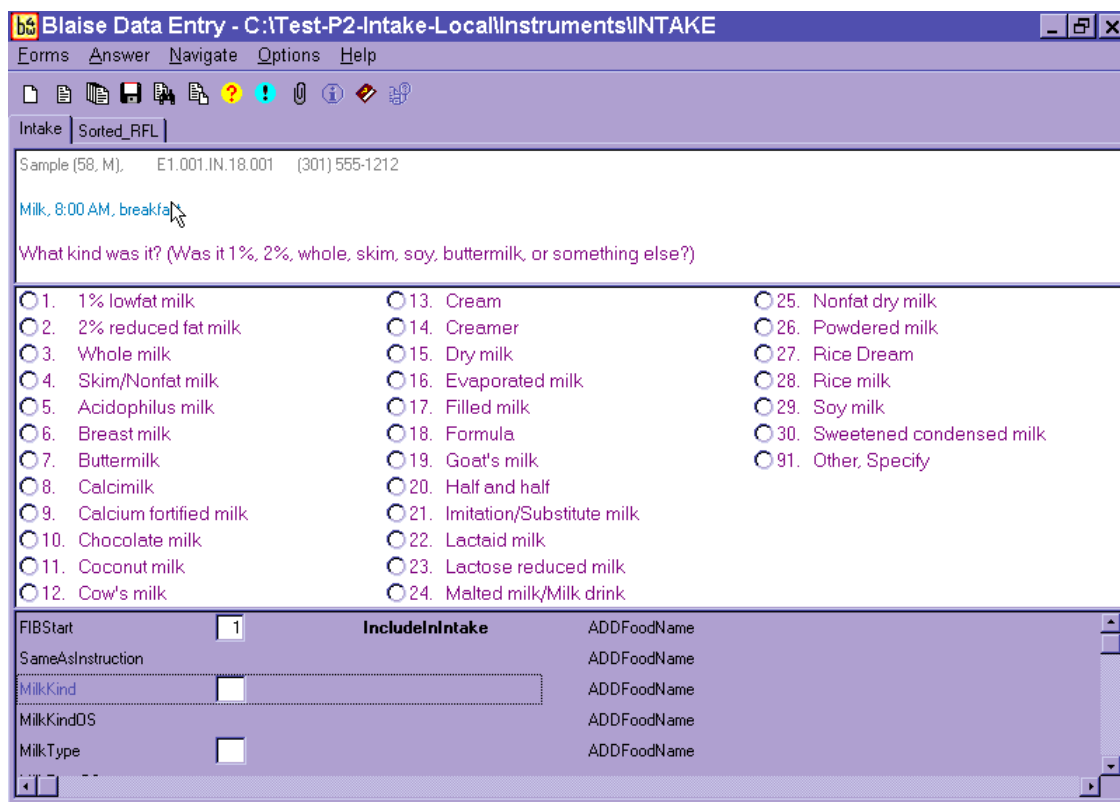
Blaise Data Entry - C:\Test-P2-Intake-Local\Instruments\INTAKE

Forms Answer Navigate Options Help

Intake | Sorted_RFL

Sample (58, M), E1.001.IN.18.001 (301) 555-1212

Milk, 8:00 AM, breakfa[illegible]

What kind was it? (Was it 1%, 2%, whole, skim, soy, buttermilk, or something else?)

1. 1% lowfat milk
2. 2% reduced fat milk
3. Whole milk
4. Skim/Nonfat milk
5. Acidophilus milk
6. Breast milk
7. Buttermilk
8. Calcimilk
9. Calcium fortified milk
10. Chocolate milk
11. Coconut milk
12. Cow's milk

13. Cream
14. Creamer
15. Dry milk
16. Evaporated milk
17. Filled milk
18. Formula
19. Goat's milk
20. Half and half
21. Imitation/Substitute milk
22. Lactaid milk
23. Lactose reduced milk
24. Malted milk/Milk drink

25. Nonfat dry milk
26. Powdered milk
27. Rice Dream
28. Rice milk
29. Soy milk
30. Sweetened condensed milk
91. Other, Specify

| | | | |
|---|---|---|---|
| FIBStart | 1 | IncludeInIntake | ADDFoodName |
| SameAsInstruction | | | ADDFoodName |
| MilkKind | | | ADDFoodName |
| MilkKindOS | | | ADDFoodName |
| MilkType | | | ADDFoodName |